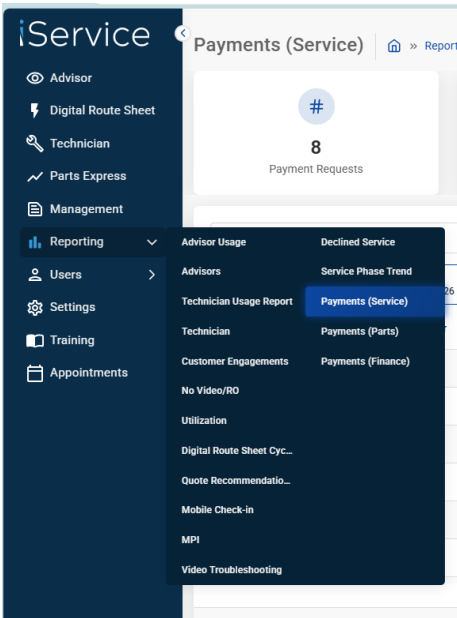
iService

Advisor
Digital Route Sheet
Technician
Parts Express
Management
Reporting
Users
Settings
Training
Appointments

Payments (Service)
» Report

#
8
Payment Requests

Advisor Usage
Advisors
Technician Usage Report
Technician
Customer Engagements
No Video/RO
Utilization
Digital Route Sheet Cyc...
Quote Recommendatio...
Mobile Check-in
MPI
Video Troubleshooting

Declined Service
Service Phase Trend
Payments (Service)
Payments (Parts)
Payments (Finance)

26